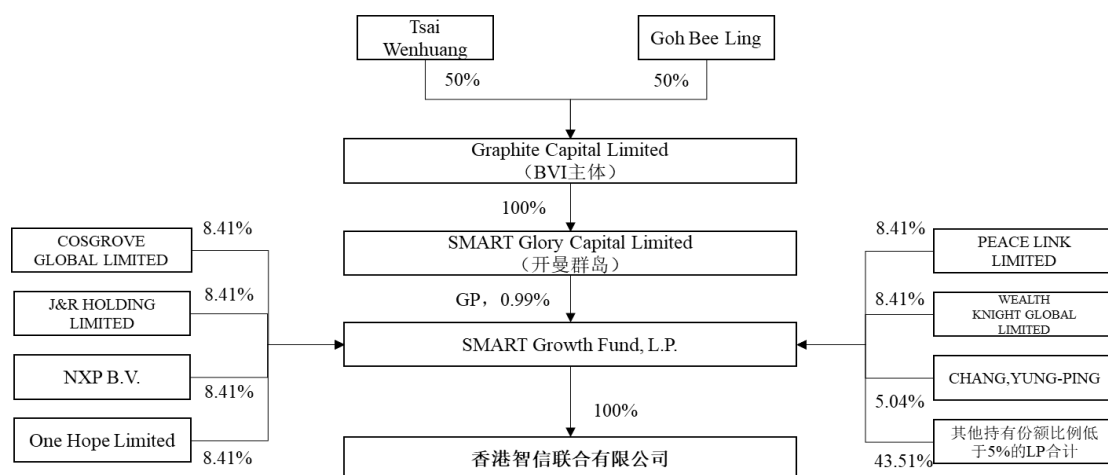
Tsai Wenhuang

Goh Bee Ling

50%

50%

Graphite Capital Limited
（BVI主体）

100%

SMART Glory Capital Limited
（开曼群岛）

GP，0.99%

SMART Growth Fund, L.P.

100%

香港智信联合有限公司

8.41%
COSGROVE GLOBAL LIMITED

8.41%
J&R HOLDING LIMITED

NXP B.V.
8.41%

One Hope Limited
8.41%

8.41%
PEACE LINK LIMITED

8.41%
WEALTH KNIGHT GLOBAL LIMITED

CHANG,YUNG-PING
5.04%

其他持有份额比例低于5%的LP合计
43.51%